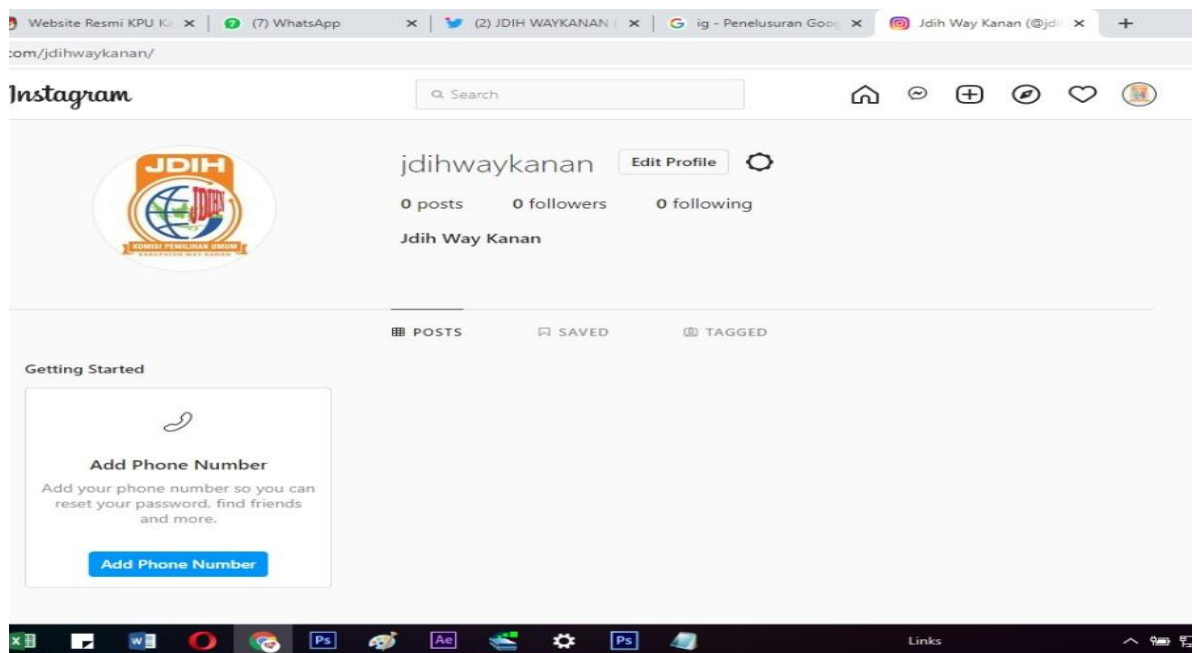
Website Resmi KPU K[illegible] × (7) WhatsApp × (2) JDIH WAYKANAN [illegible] × ig - Penelusuran Goo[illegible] × Jdih Way Kanan (@jd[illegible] × +

com/jdihwaykanan/

Instagram

Search

JDIH
JDIH
KOMISI PEMILIHAN UMUM
KABUPATEN WAY KANAN

jdihwaykanan Edit Profile

0 posts 0 followers 0 following

Jdih Way Kanan

POSTS SAVED TAGGED

Getting Started

Add Phone Number

Add your phone number so you can reset your password, find friends and more.

Add Phone Number

Ps Ae Ps

Links